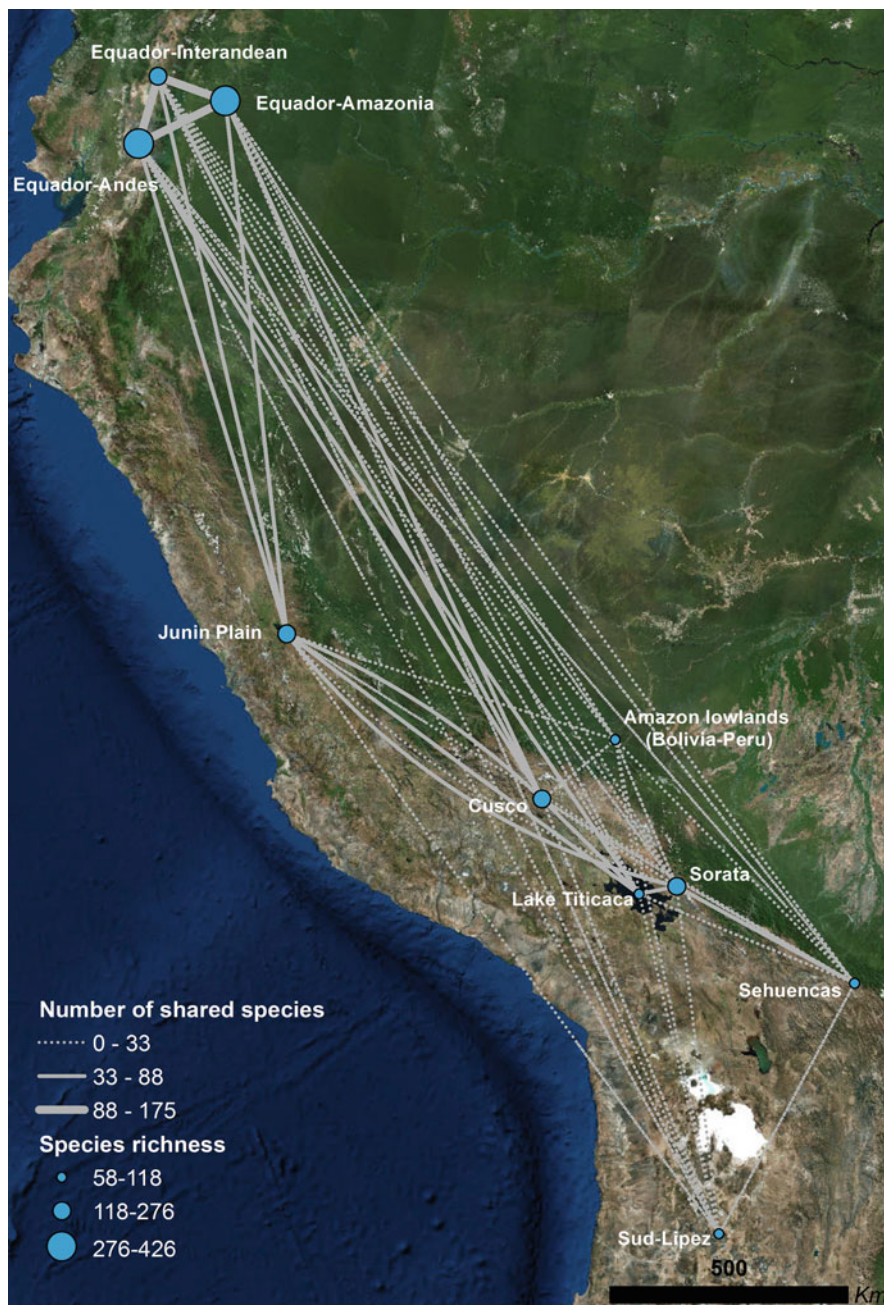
Equador-Interandean
Equador-Amazonia
Equador-Andes
Junin Plain
Amazon lowlands (Bolivia-Peru)
Cusco
Sorata
Lake Titicaca
Sehuencas
Sud-Lipez

Number of shared species
0 - 33
33 - 88
88 - 175
Species richness
58-118
118-276
276-426

500
Km